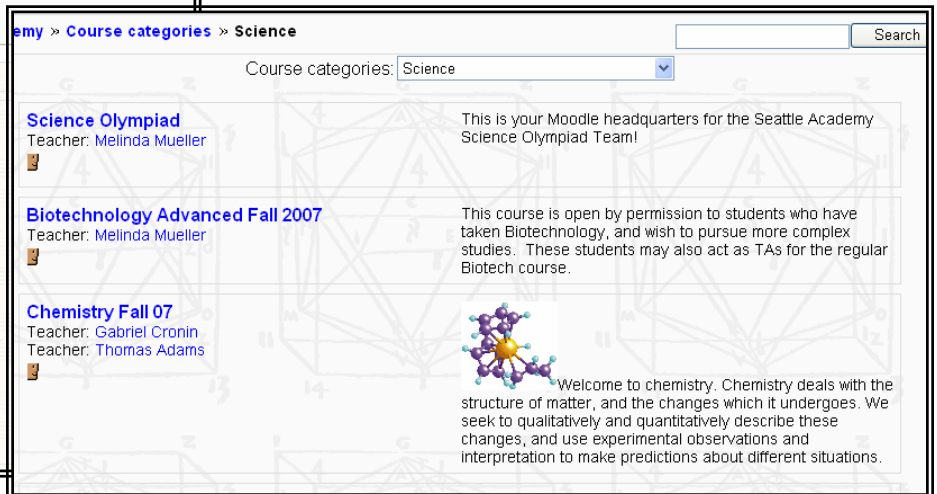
emy » Course categories » Science

Search

Course categories: Science

Science Olympiad
Teacher: Melinda Mueller

This is your Moodle headquarters for the Seattle Academy Science Olympiad Team!

Biotechnology Advanced Fall 2007
Teacher: Melinda Mueller

This course is open by permission to students who have taken Biotechnology, and wish to pursue more complex studies. These students may also act as TAs for the regular Biotech course.

Chemistry Fall 07
Teacher: Gabriel Cronin
Teacher: Thomas Adams

Welcome to chemistry. Chemistry deals with the structure of matter, and the changes which it undergoes. We seek to qualitatively and quantitatively describe these changes, and use experimental observations and interpretation to make predictions about different situations.